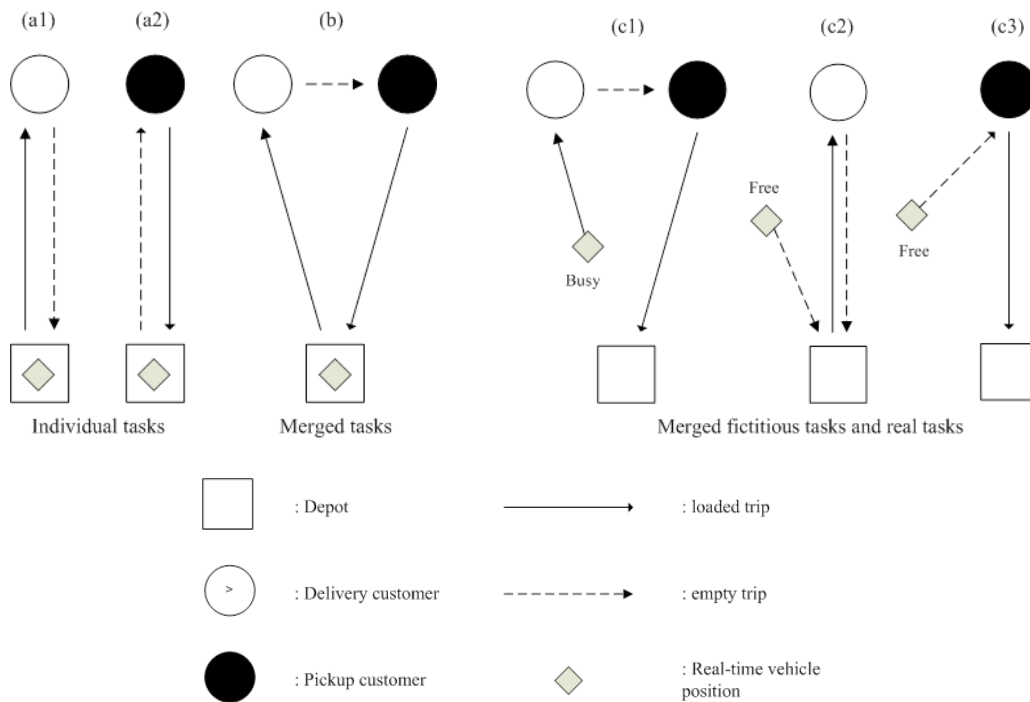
(a1) (a2) (b) (c1) (c2) (c3)

Free

Free

Busy

Individual tasks

Merged tasks

Merged fictitious tasks and real tasks

: Depot

: loaded trip

>

: Delivery customer

: empty trip

: Pickup customer

: Real-time vehicle position